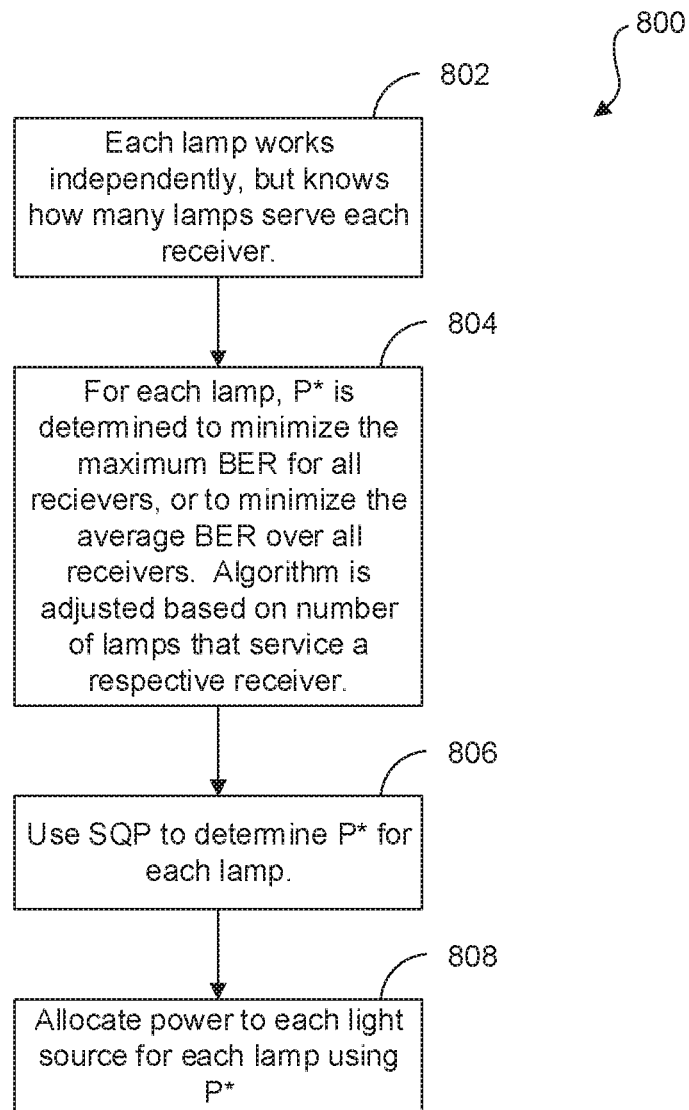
800

802

Each lamp works independently, but knows how many lamps serve each receiver.

804

For each lamp, P* is determined to minimize the maximum BER for all recievers, or to minimize the average BER over all receivers. Algorithm is adjusted based on number of lamps that service a respective receiver.

806

Use SQP to determine P* for each lamp.

808

Allocate power to each light source for each lamp using P*